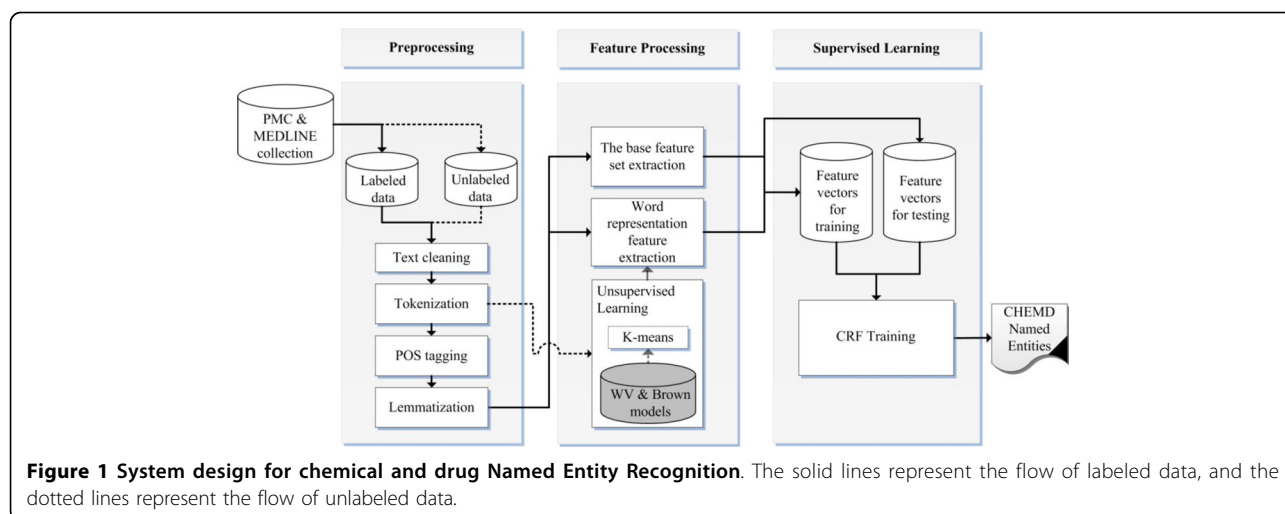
Preprocessing

Feature Processing

Supervised Learning

PMC & MEDLINE collection

Labeled data

Unlabeled data

Text cleaning

Tokenization

POS tagging

Lemmatization

The base feature set extraction

Word representation feature extraction

Unsupervised Learning

K-means

WV & Brown models

Feature vectors for training

Feature vectors for testing

CRF Training

CHEMD Named Entities

**Figure 1 System design for chemical and drug Named Entity Recognition**. The solid lines represent the flow of labeled data, and the dotted lines represent the flow of unlabeled data.